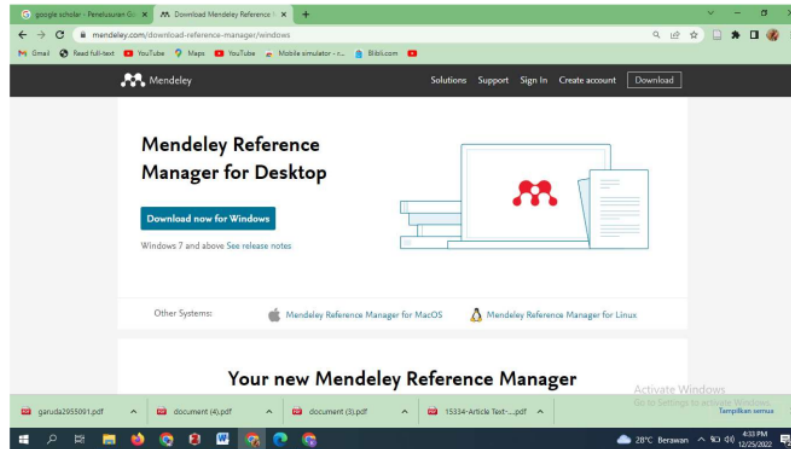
google scholar - Penelusuran Go × Download Mendeley Reference × +

mendeley.com/download-reference-manager/windows

Gmail Read full-text YouTube Maps YouTube Mobile simulator - r... Blibli.com

Mendeley Solutions Support Sign In Create account Download

Mendeley Reference Manager for Desktop

Download now for Windows

Windows 7 and above See release notes

Other Systems: Mendeley Reference Manager for MacOS Mendeley Reference Manager for Linux

Your new Mendeley Reference Manager

Activate Windows
Go to Settings to activate Windows.

garuda2955091.pdf document (4).pdf document (3).pdf 15334-Article Text-....pdf Tampilkan semua

28°C Berawan 4:33 PM 12/25/2022